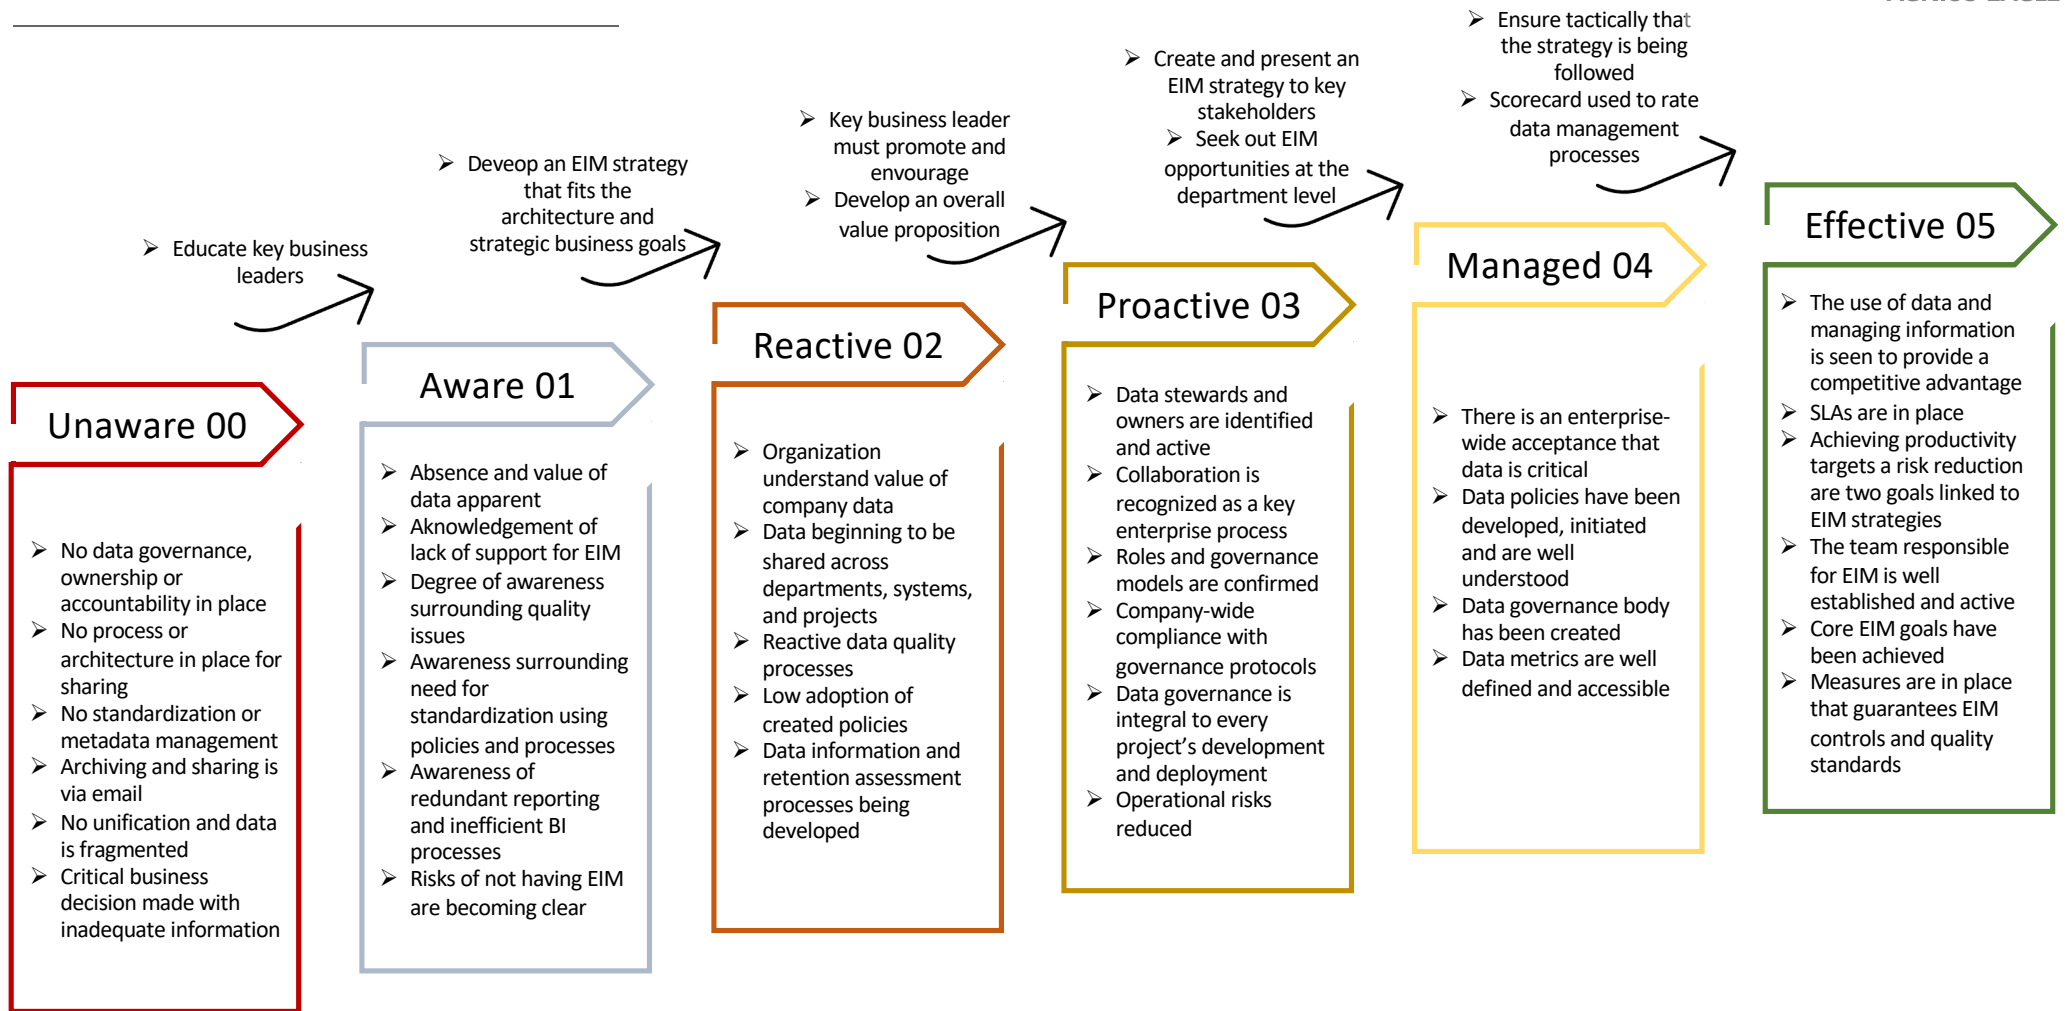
Unaware 00

No data governance, ownership or accountability in place
No process or architecture in place for sharing
No standardization or metadata management
Archiving and sharing is via email
No unification and data is fragmented
Critical business decision made with inadequate information

Educate key business leaders

Aware 01

Absence and value of data apparent
Aknowledgement of lack of support for EIM
Degree of awareness surrounding quality issues
Awareness surrounding need for standardization using policies and processes
Awareness of redundant reporting and inefficient BI processes
Risks of not having EIM are becoming clear

Deveop an EIM strategy that fits the architecture and strategic business goals

Reactive 02

Organization understand value of company data
Data beginning to be shared across departments, systems, and projects
Reactive data quality processes
Low adoption of created policies
Data information and retention assessment processes being developed

Key business leader must promote and envourage
Develop an overall value proposition

Proactive 03

Data stewards and owners are identified and active
Collaboration is recognized as a key enterprise process
Roles and governance models are confirmed
Company-wide compliance with governance protocols
Data governance is integral to every project's development and deployment
Operational risks reduced

Create and present an EIM strategy to key stakeholders
Seek out EIM opportunities at the department level

Managed 04

There is an enterprise-wide acceptance that data is critical
Data policies have been developed, initiated and are well understood
Data governance body has been created
Data metrics are well defined and accessible

Ensure tactically that the strategy is being followed
Scorecard used to rate data management processes

Effective 05

The use of data and managing information is seen to provide a competitive advantage
SLAs are in place
Achieving productivity targets a risk reduction are two goals linked to EIM strategies
The team responsible for EIM is well established and active
Core EIM goals have been achieved
Measures are in place that guarantees EIM controls and quality standards